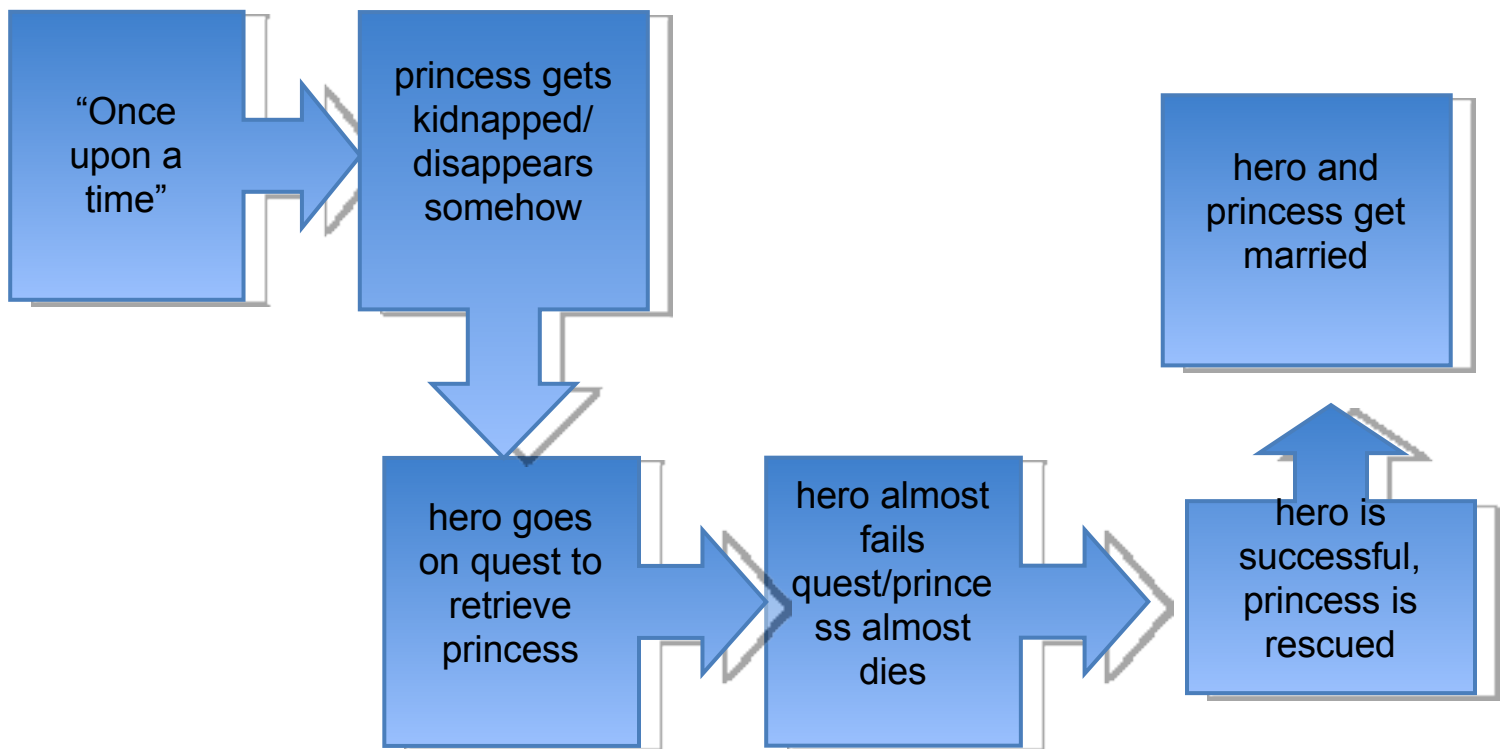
“Once upon a time”

princess gets kidnapped/ disappears somehow

hero goes on quest to retrieve princess

hero almost fails quest/prince ss almost dies

hero is successful, princess is rescued

hero and princess get married